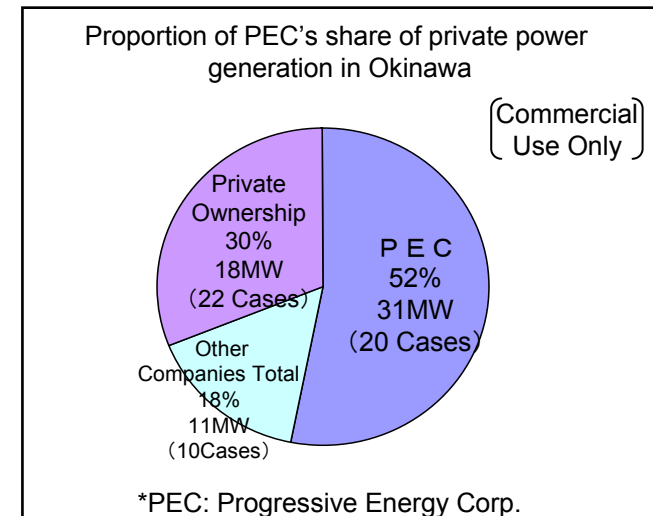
Proportion of PEC's share of private power generation in Okinawa

Commercial Use Only

Private Ownership
30%
18MW
(22 Cases)

P E C
52%
31MW
(20 Cases)

Other Companies Total
18%
11MW
(10Cases)

*PEC: Progressive Energy Corp.